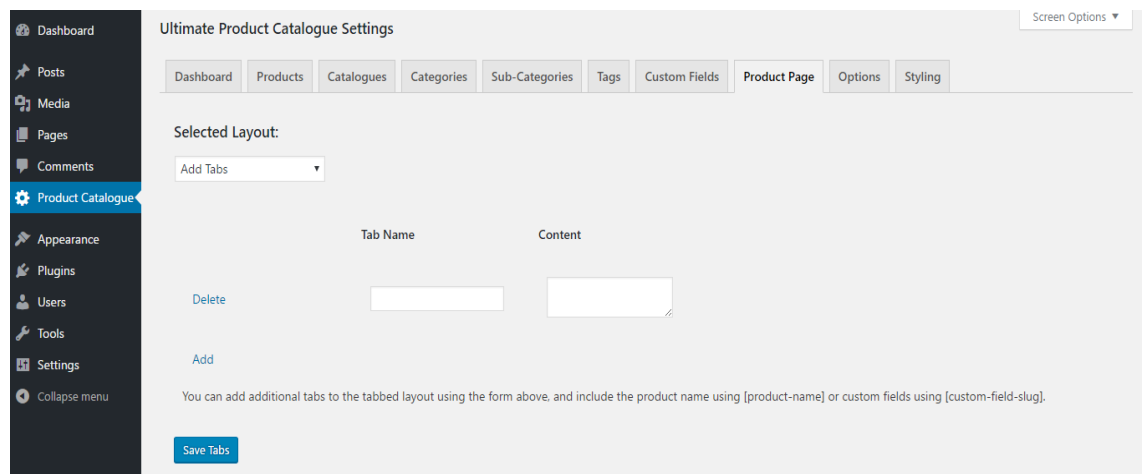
Dashboard
Posts
Media
Pages
Comments
Product Catalogue
Appearance
Plugins
Users
Tools
Settings
Collapse menu

Ultimate Product Catalogue Settings

Screen Options ▼

Dashboard | Products | Catalogues | Categories | Sub-Categories | Tags | Custom Fields | Product Page | Options | Styling

Selected Layout:

Add Tabs

| | Tab Name | Content |
|---|---|---|
| Delete | | |

Add

You can add additional tabs to the tabbed layout using the form above, and include the product name using [product-name] or custom fields using [custom-field-slug].

Save Tabs